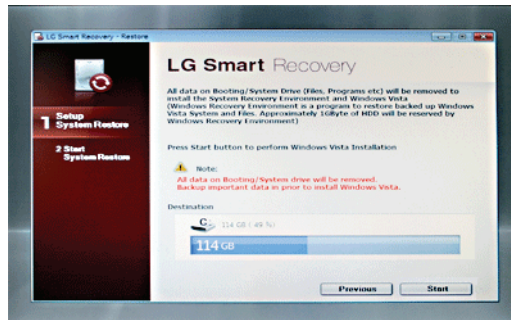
LG Smart Recovery - Restore

LG Smart Recovery

1 Setup System Restore

2 Start System Restore

All data on Booting/System Drive (Files, Programs etc) will be removed to install the System Recovery Environment and Windows Vista (Windows Recovery Environment is a program to restore backed up Windows Vista System and files. Approximately 16Byte of HDD will be reserved by Windows Recovery Environment)

Press Start button to perform Windows Vista Installation

Note:
All data on Booting/System drive will be removed.
Backup important data in prior to install Windows Vista.

Destination

C: 114 GB ( 49 % )

114 GB

Previous

Start